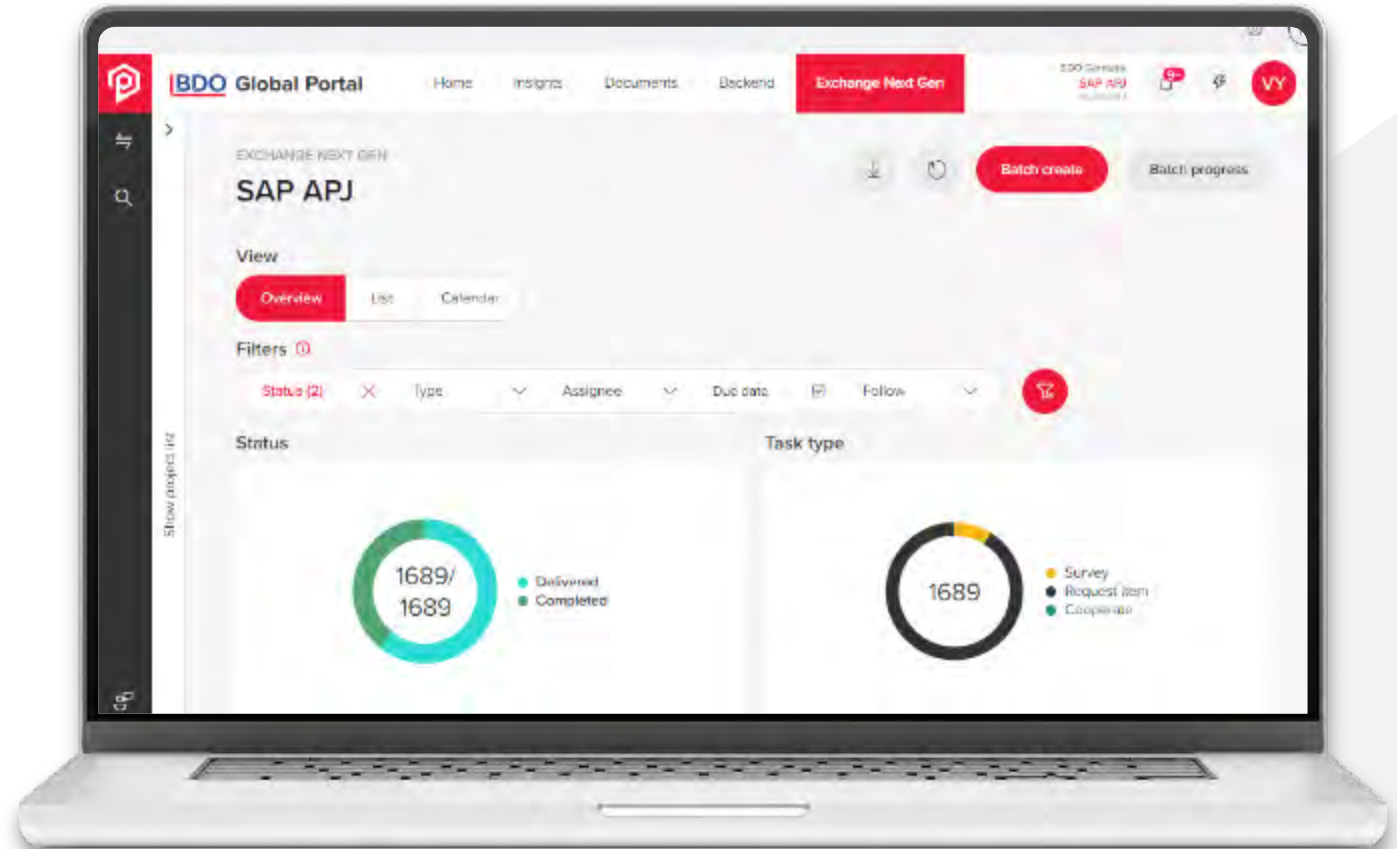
BDO Global Portal

Home Insights Documents Backend Exchange Next Gen

BDO Canada
SAP APJ
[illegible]

9+

VY

EXCHANGE NEXT GEN

SAP APJ

Batch create

Batch progress

View

Overview List Calendar

Filters

Status (2) Type Assignee Due date Follow

Show project list

Status

1689/
1689

Delivered
Completed

Task type

1689

Survey
Request item
Cooperate